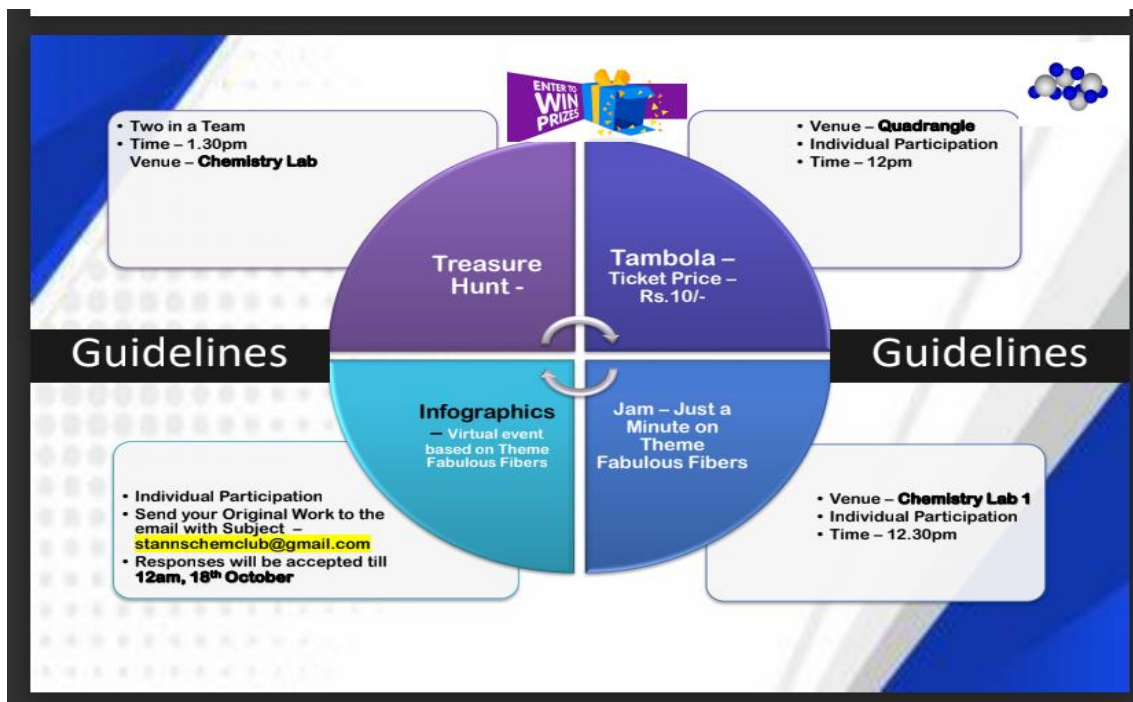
ENTER TO WIN PRIZES

• Two in a Team
• Time – 1.30pm
Venue – **Chemistry Lab**

• Venue – **Quadrangle**
• Individual Participation
• Time – 12pm

Treasure Hunt -

Tambola – Ticket Price – Rs.10/-

Guidelines

Guidelines

Infographics – Virtual event based on Theme Fabulous Fibers

Jam – Just a Minute on Theme Fabulous Fibers

• Individual Participation
• Send your Original Work to the email with Subject – stannschemclub@gmail.com
• Responses will be accepted till **12am, 18th October**

• Venue – **Chemistry Lab 1**
• Individual Participation
• Time – 12.30pm